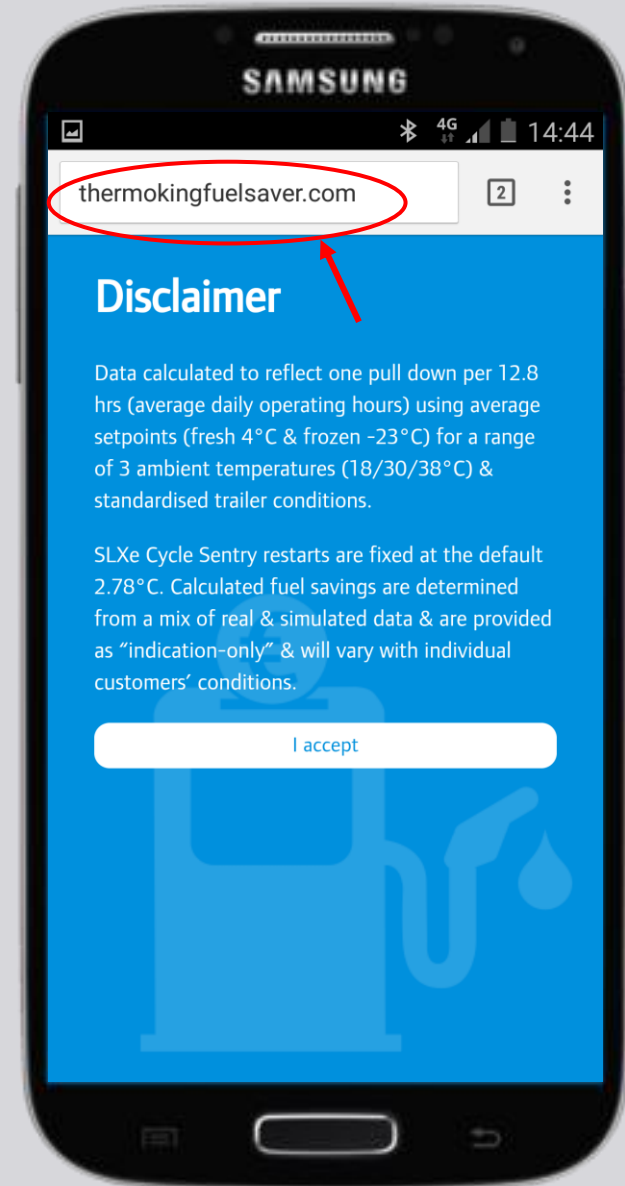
SAMSUNG

4G 14:44

thermokingfuelsaver.com

2

Disclaimer

Data calculated to reflect one pull down per 12.8 hrs (average daily operating hours) using average setpoints (fresh 4°C & frozen -23°C) for a range of 3 ambient temperatures (18/30/38°C) & standardised trailer conditions.

SLXe Cycle Sentry restarts are fixed at the default 2.78°C. Calculated fuel savings are determined from a mix of real & simulated data & are provided as “indication-only” & will vary with individual customers’ conditions.

I accept